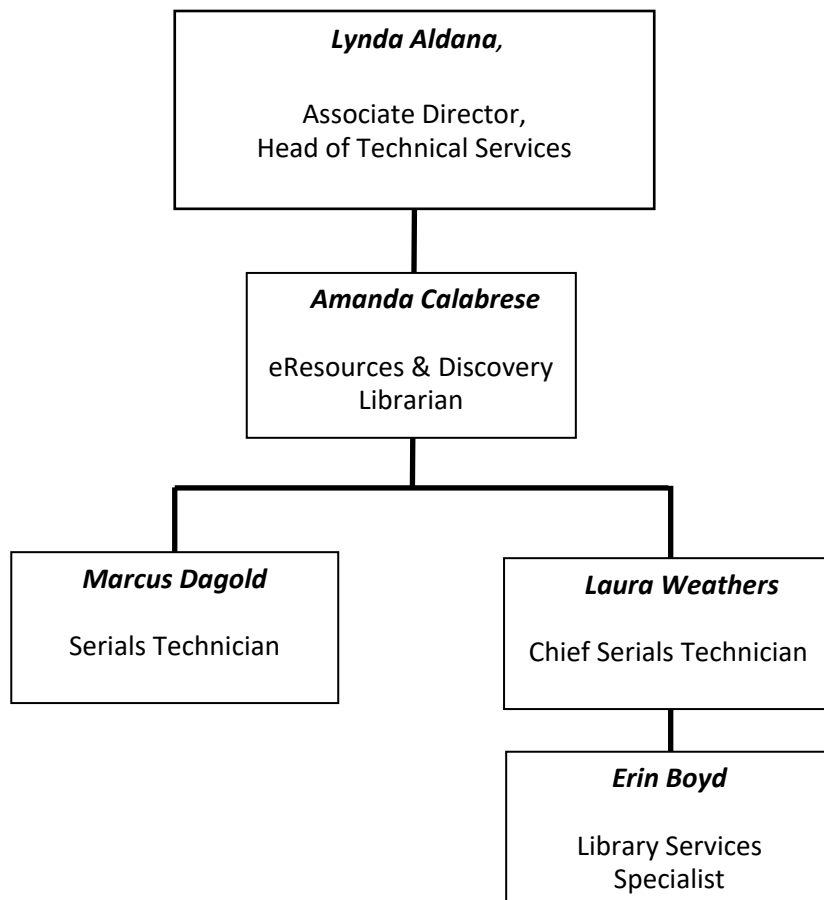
***Lynda Aldana,***

Associate Director,
Head of Technical Services

***Amanda Calabrese***

eResources & Discovery Librarian

***Marcus Dagold***

Serials Technician

***Laura Weathers***

Chief Serials Technician

***Erin Boyd***

Library Services Specialist